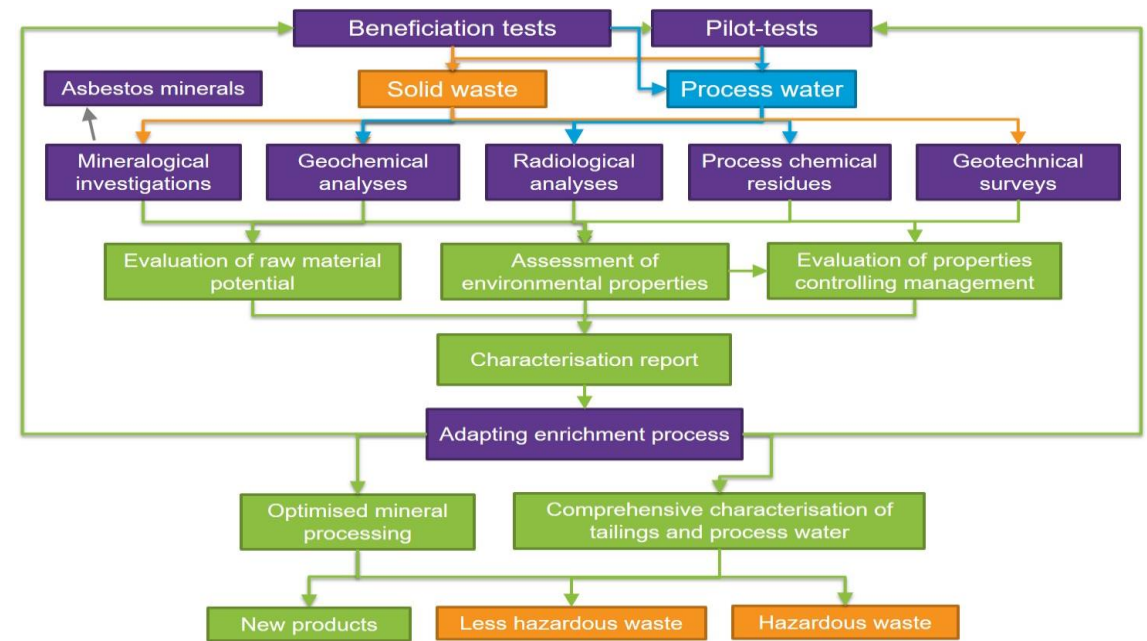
Beneficiation tests

Pilot-tests

Asbestos minerals

Solid waste

Process water

Mineralogical investigations

Geochemical analyses

Radiological analyses

Process chemical residues

Geotechnical surveys

Evaluation of raw material potential

Assessment of environmental properties

Evaluation of properties controlling management

Characterisation report

Adapting enrichment process

Optimised mineral processing

Comprehensive characterisation of tailings and process water

New products

Less hazardous waste

Hazardous waste